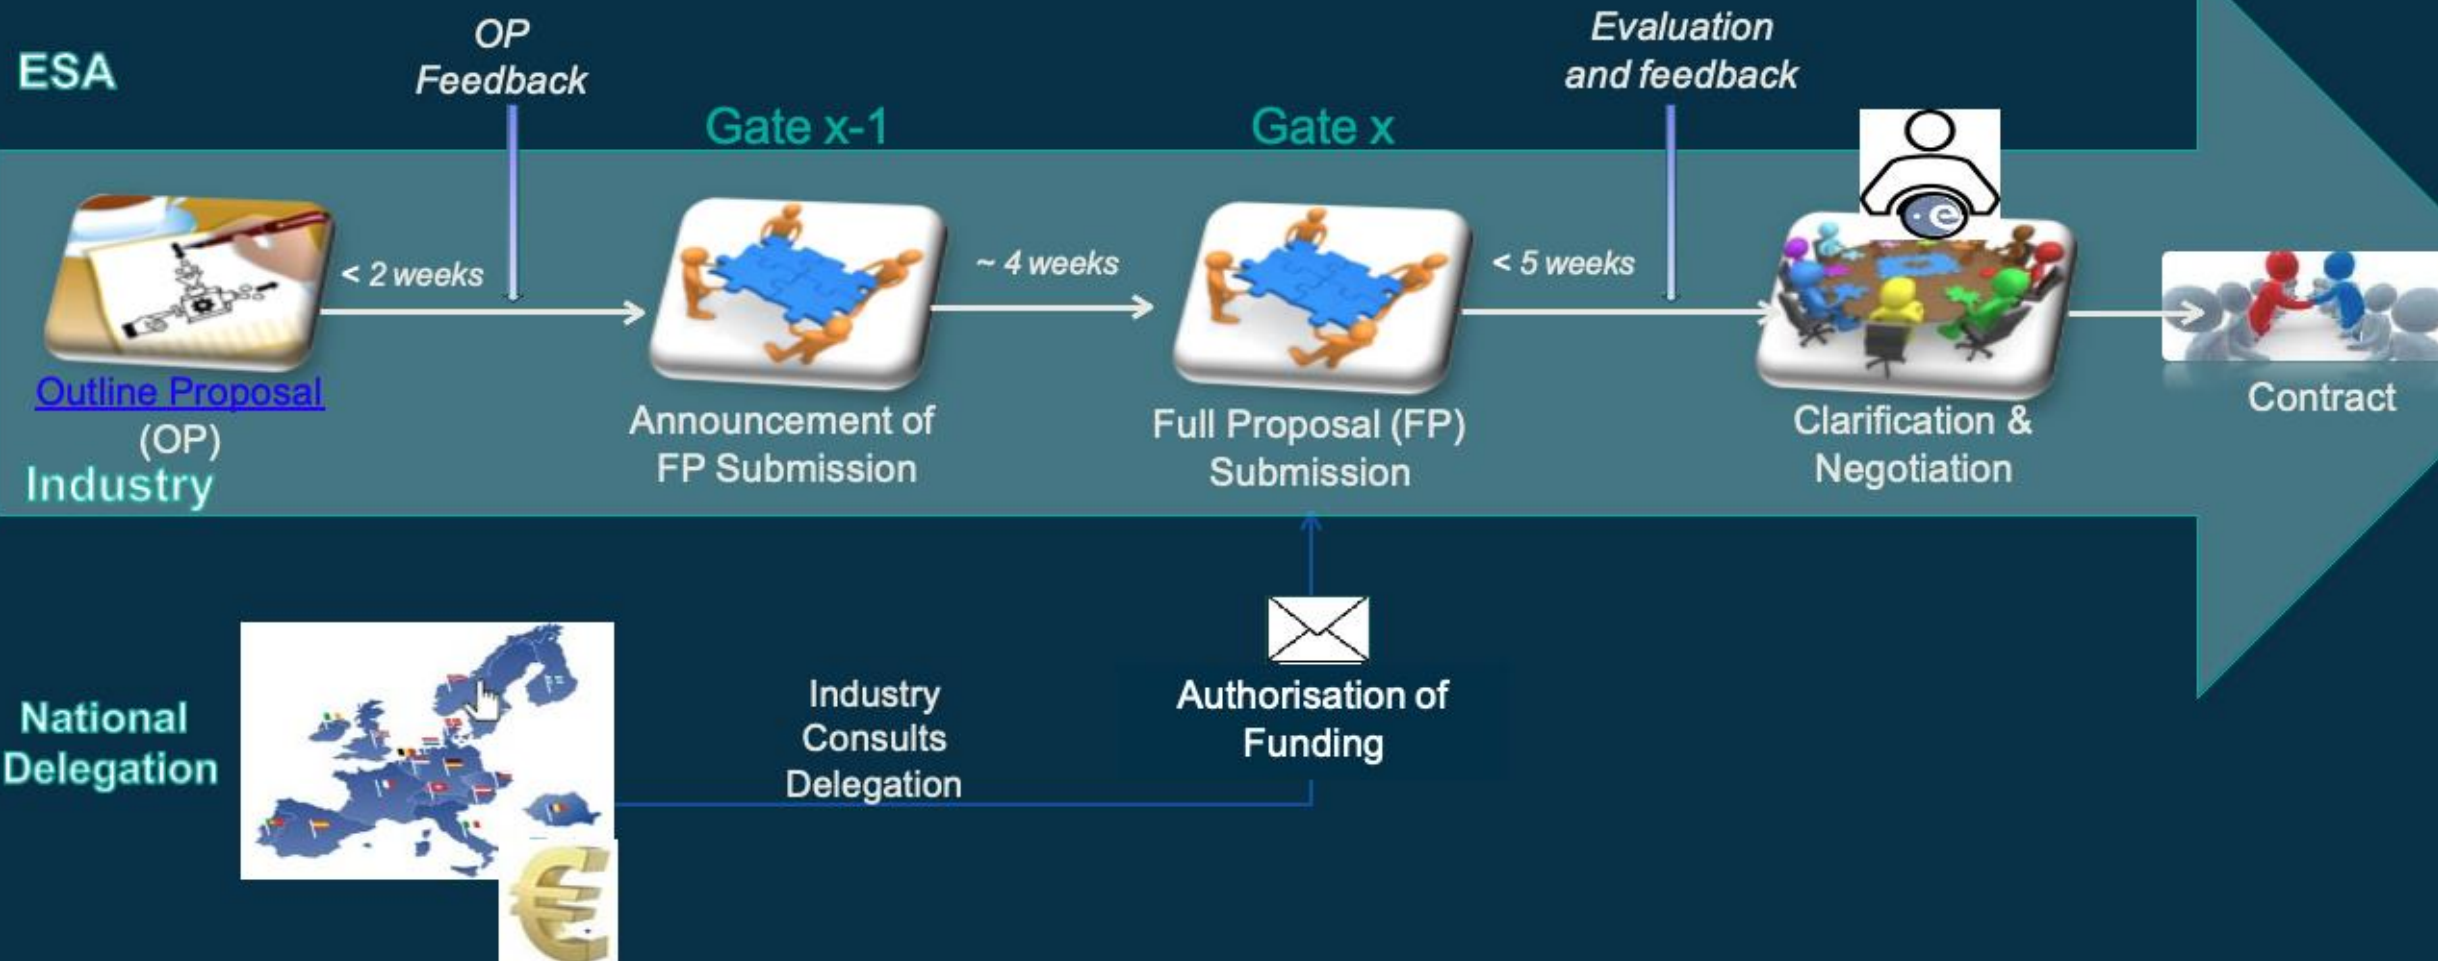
ESA

OP Feedback

Gate x-1

Gate x

Evaluation and feedback

< 2 weeks

~ 4 weeks

< 5 weeks

Outline Proposal (OP)

Industry

Announcement of FP Submission

Full Proposal (FP) Submission

Clarification & Negotiation

Contract

National Delegation

Industry Consults Delegation

Authorisation of Funding